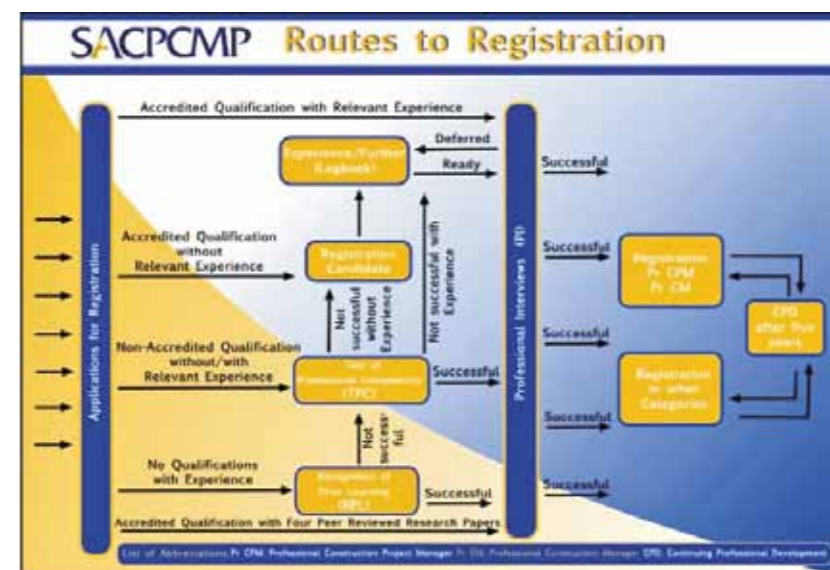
SACPCMP Routes to Registration

Applications for Registration

Accredited Qualification with Relevant Experience

Experience/Further (Logbook)

Deferred

Ready

Successful

Accredited Qualification without Relevant Experience

Registration Candidate

Not successful without Experience

Not successful with Experience

Non-Accredited Qualification without/with Relevant Experience

Test of Professional Competency (TPC)

Successful

Not successful

No Qualifications with Experience

Recognition of Prior Learning (RPL)

Successful

Accredited Qualification with Four Peer Reviewed Research Papers

Professional Interviews (PI)

Successful

Successful

Registration Pr CPM Pr CM

Successful

Successful

Registration in other Categories

Successful

CPD after five years

List of Abbreviations: Pr CPM: Professional Construction Project Manager Pr CM: Professional Construction Manager CPD: Continuing Professional Development